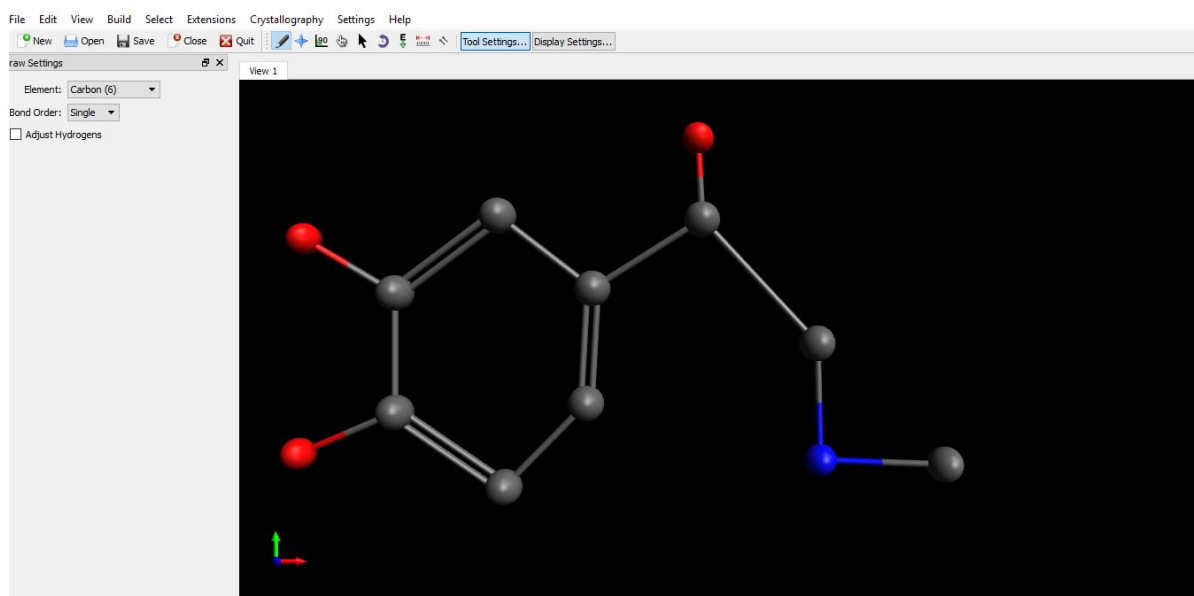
File Edit View Build Select Extensions Crystallography Settings Help

New Open Save Close Quit Tool Settings... Display Settings...

raw Settings

Element: Carbon (6)

Bond Order: Single

Adjust Hydrogens

View 1